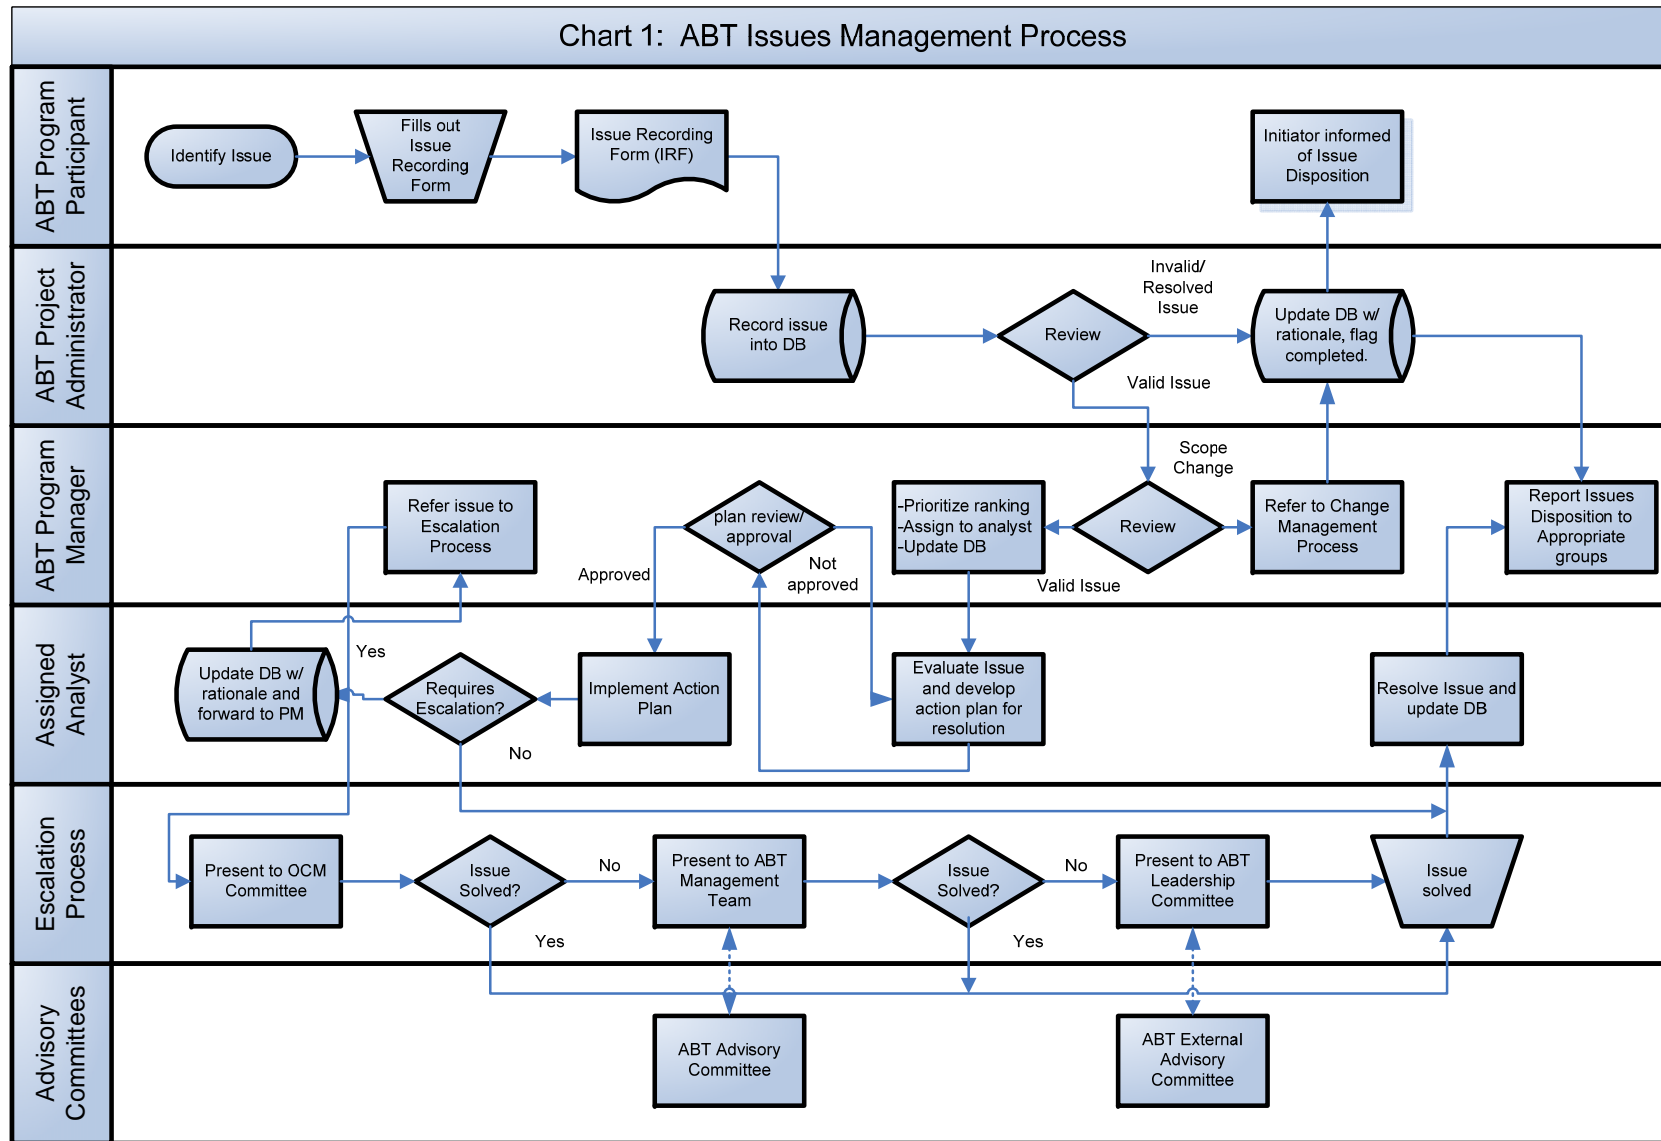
Chart 1: ABT Issues Management Process

ABT Program Participant

Identify Issue

Fills out Issue Recording Form

Issue Recording Form (IRF)

Initiator informed of Issue Disposition

ABT Project Administrator

Record issue into DB

Review

Invalid/ Resolved Issue

Update DB w/ rationale, flag completed.

Valid Issue

ABT Program Manager

Scope Change

Refer issue to Escalation Process

plan review/ approval

-Prioritize ranking
-Assign to analyst
-Update DB

Review

Refer to Change Management Process

Report Issues Disposition to Appropriate groups

Approved

Not approved

Valid Issue

Assigned Analyst

Yes

Update DB w/ rationale and forward to PM

Requires Escalation?

Implement Action Plan

Evaluate Issue and develop action plan for resolution

Resolve Issue and update DB

No

Escalation Process

Present to OCM Committee

Issue Solved?

No

Present to ABT Management Team

Issue Solved?

No

Present to ABT Leadership Committee

Issue solved

Yes

Yes

Advisory Committees

ABT Advisory Committee

ABT External Advisory Committee